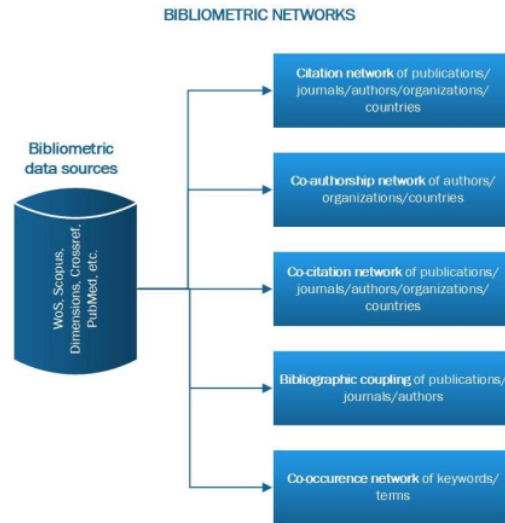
BIBLIOMETRIC NETWORKS

Bibliometric data sources

WoS, Scopus, Dimensions, Crossref, PubMed, etc.

Citation network of publications/ journals/authors/organizations/ countries

Co-authorship network of authors/ organizations/countries

Co-citation network of publications/ journals/authors/organizations/ countries

Bibliographic coupling of publications/ journals/authors

Co-occurence network of keywords/ terms